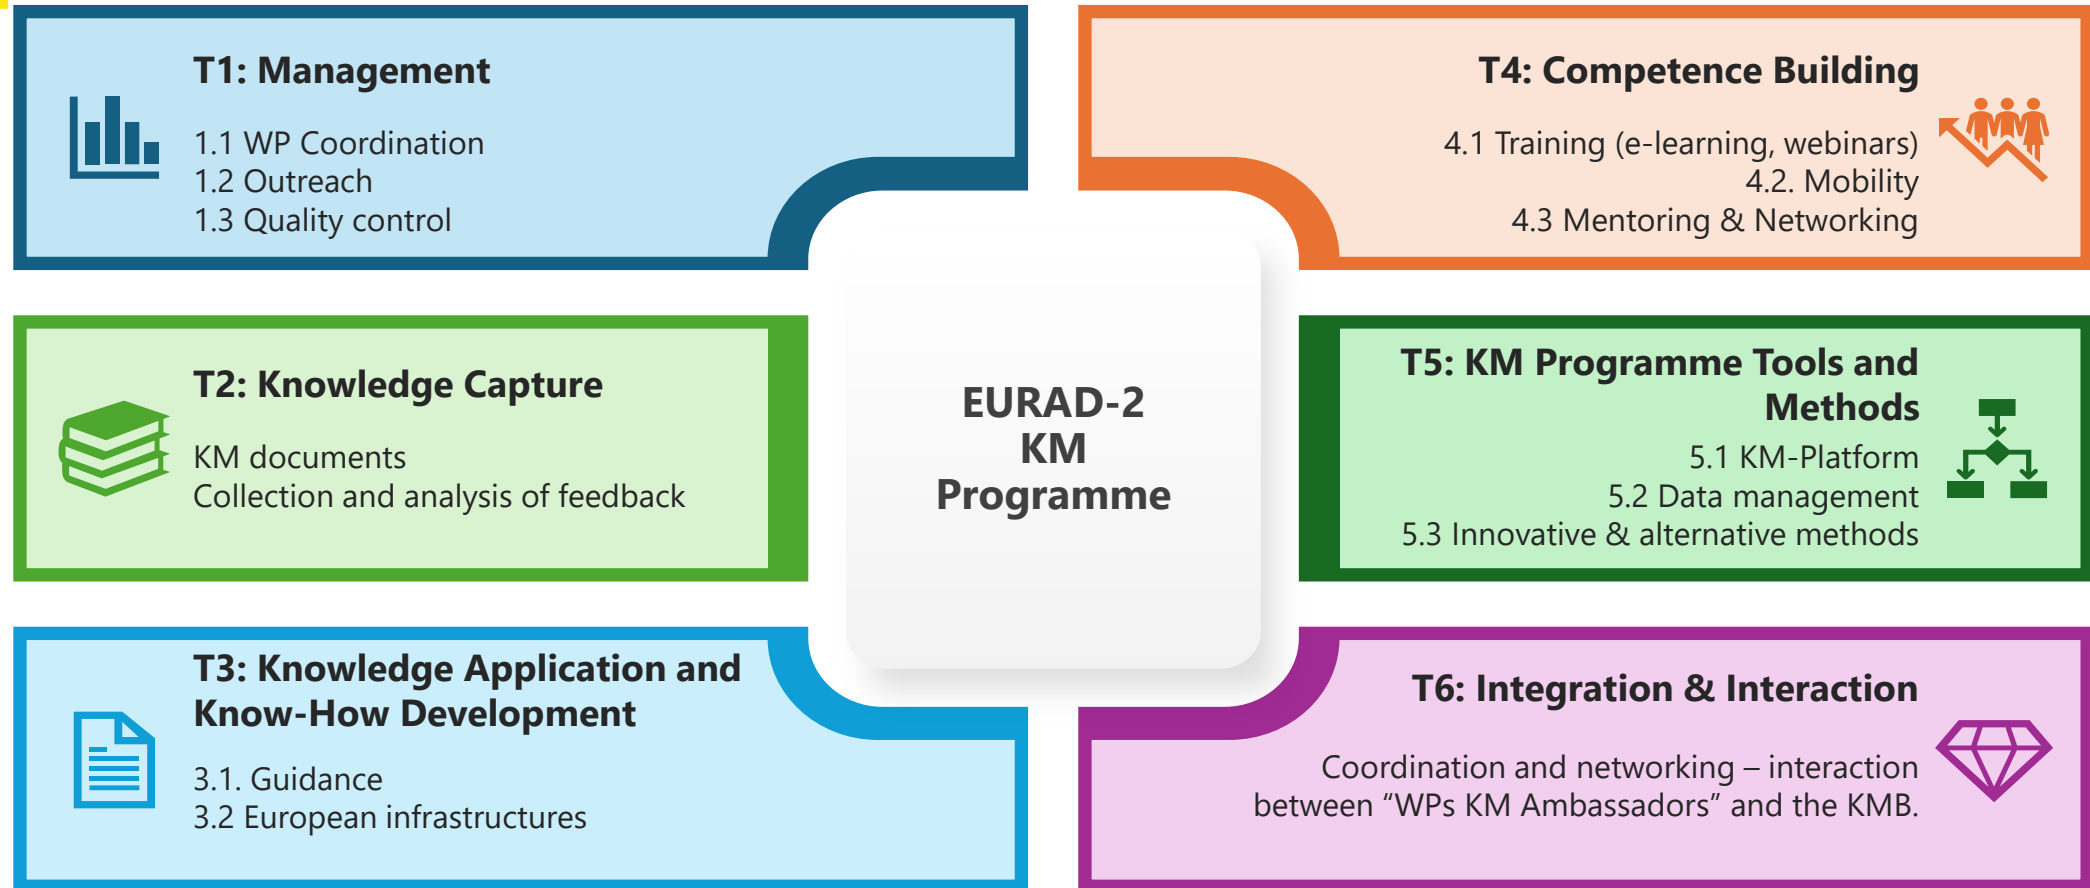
T1: Management

1.1 WP Coordination
1.2 Outreach
1.3 Quality control

T4: Competence Building

4.1 Training (e-learning, webinars)
4.2. Mobility
4.3 Mentoring & Networking

T2: Knowledge Capture

KM documents
Collection and analysis of feedback

EURAD-2
KM
Programme

T5: KM Programme Tools and Methods

5.1 KM-Platform
5.2 Data management
5.3 Innovative & alternative methods

T3: Knowledge Application and Know-How Development

3.1. Guidance
3.2 European infrastructures

T6: Integration & Interaction

Coordination and networking – interaction between “WPs KM Ambassadors” and the KMB.